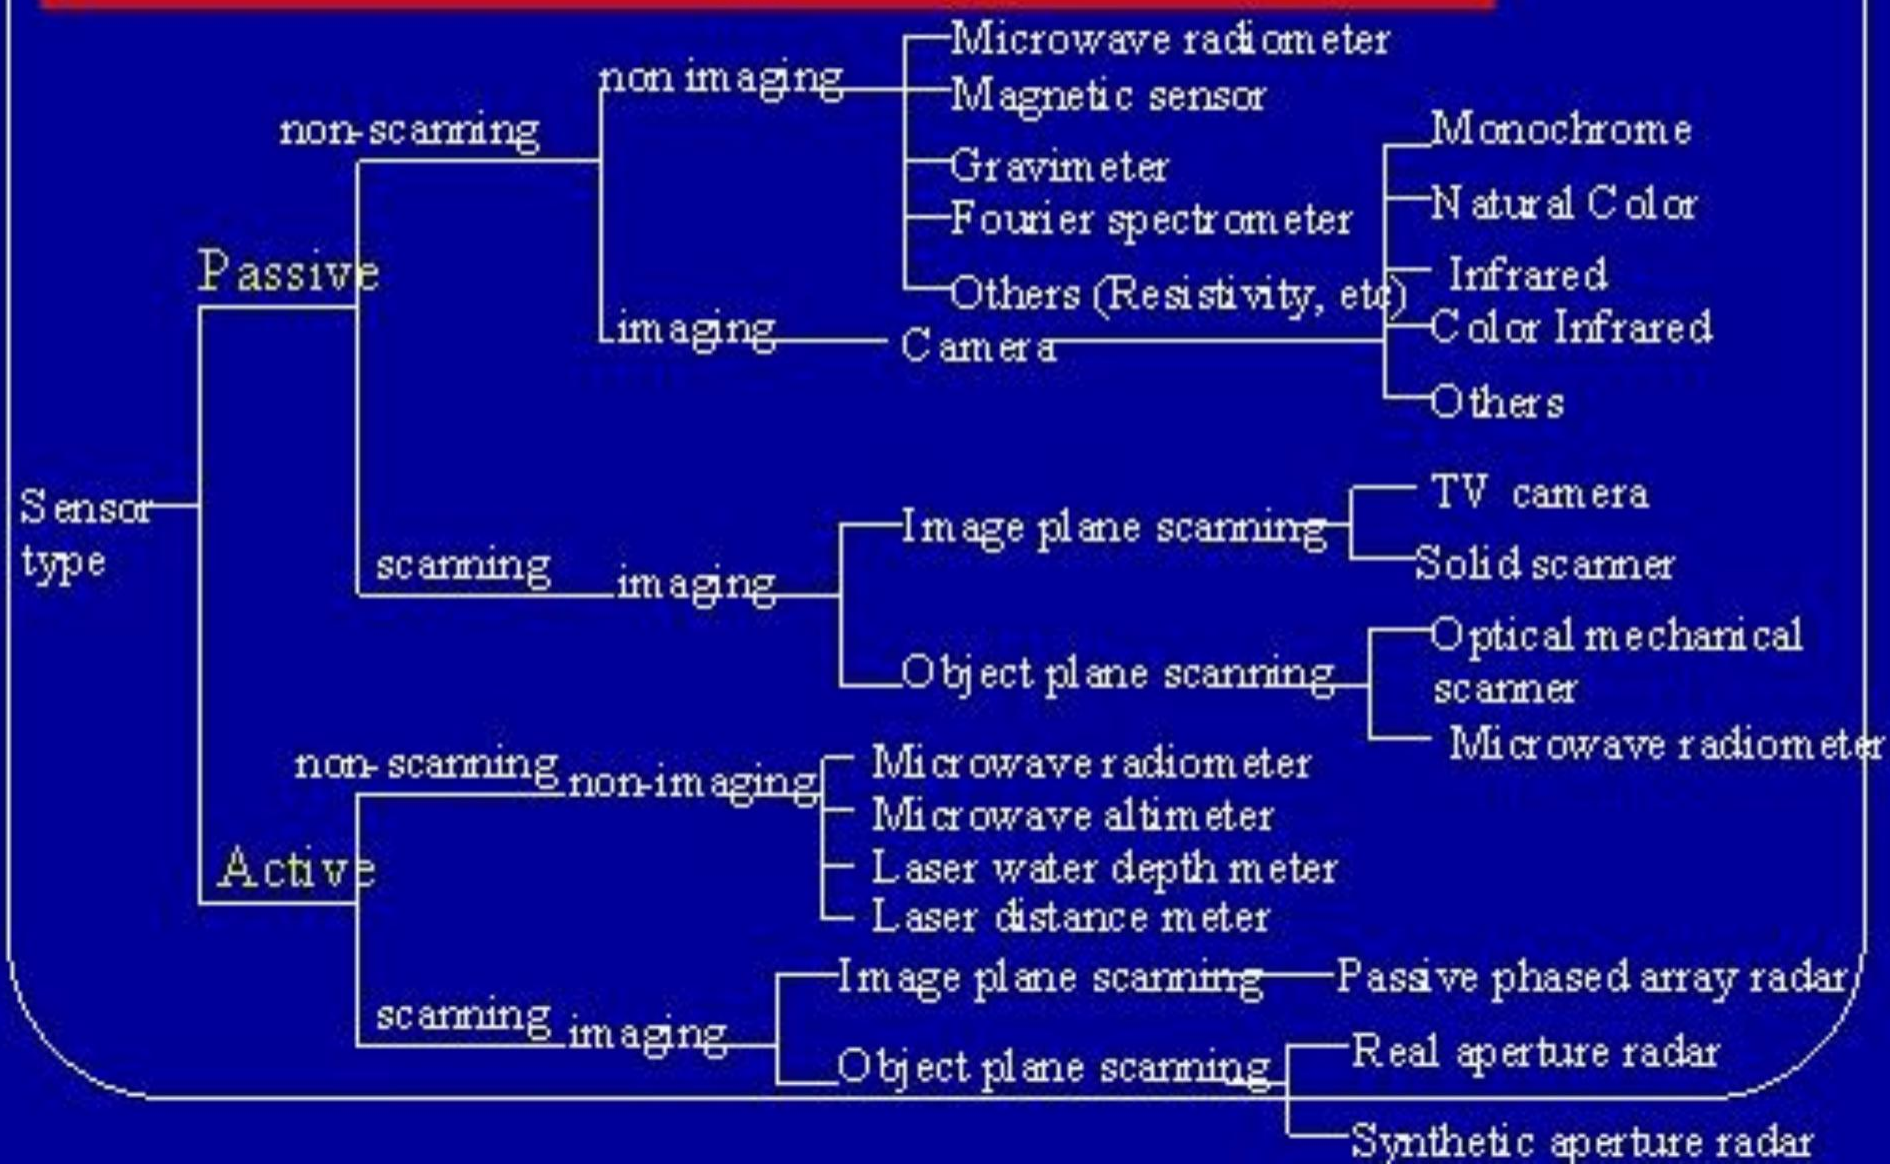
Sensor type

Passive

non-scanning

non imaging

Microwave radiometer

Magnetic sensor

Gravimeter

Fourier spectrometer

Others (Resistivity, etc)

imaging

Camera

Monochrome

Natural Color

Infrared

Color Infrared

Others

scanning

imaging

Image plane scanning

TV camera

Solid scanner

Object plane scanning

Optical mechanical scanner

Microwave radiometer

Active

non-scanning

non-imaging

Microwave radiometer

Microwave altimeter

Laser water depth meter

Laser distance meter

scanning

imaging

Image plane scanning

Passive phased array radar

Object plane scanning

Real aperture radar

Synthetic aperture radar